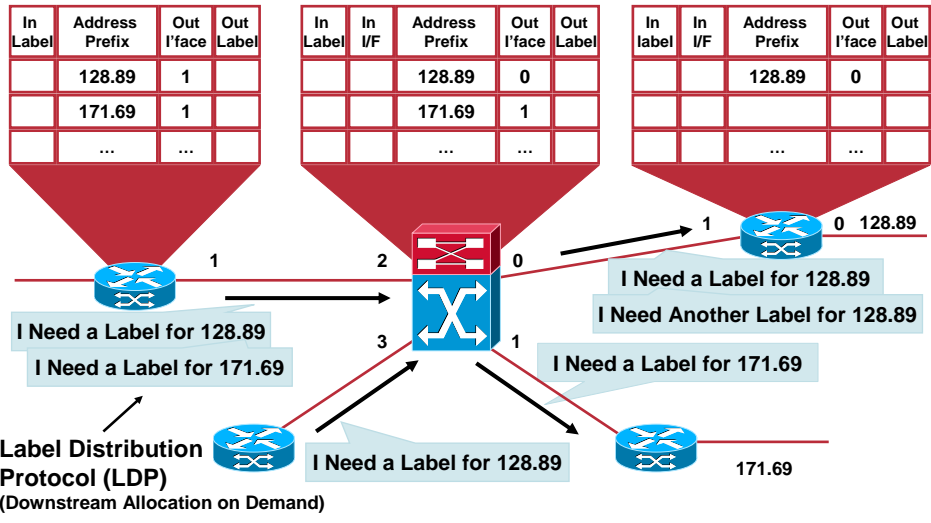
| In Label | Address Prefix | Out I'face | Out Label |
|---|---|---|---|
| | 128.89 | 1 | |
| | 171.69 | 1 | |
| | ... | ... | |

| In Label | In I/F | Address Prefix | Out I'face | Out Label |
|---|---|---|---|---|
| | | 128.89 | 0 | |
| | | 171.69 | 1 | |
| | | ... | ... | |

| In label | In I/F | Address Prefix | Out I'face | Out Label |
|---|---|---|---|---|
| | | 128.89 | 0 | |
| | | | | |
| | | ... | ... | |

1

2

0

1

0 128.89

3

1

I Need a Label for 128.89

I Need Another Label for 128.89

I Need a Label for 128.89

I Need a Label for 171.69

I Need a Label for 171.69

I Need a Label for 128.89

171.69

Label Distribution Protocol (LDP)
(Downstream Allocation on Demand)